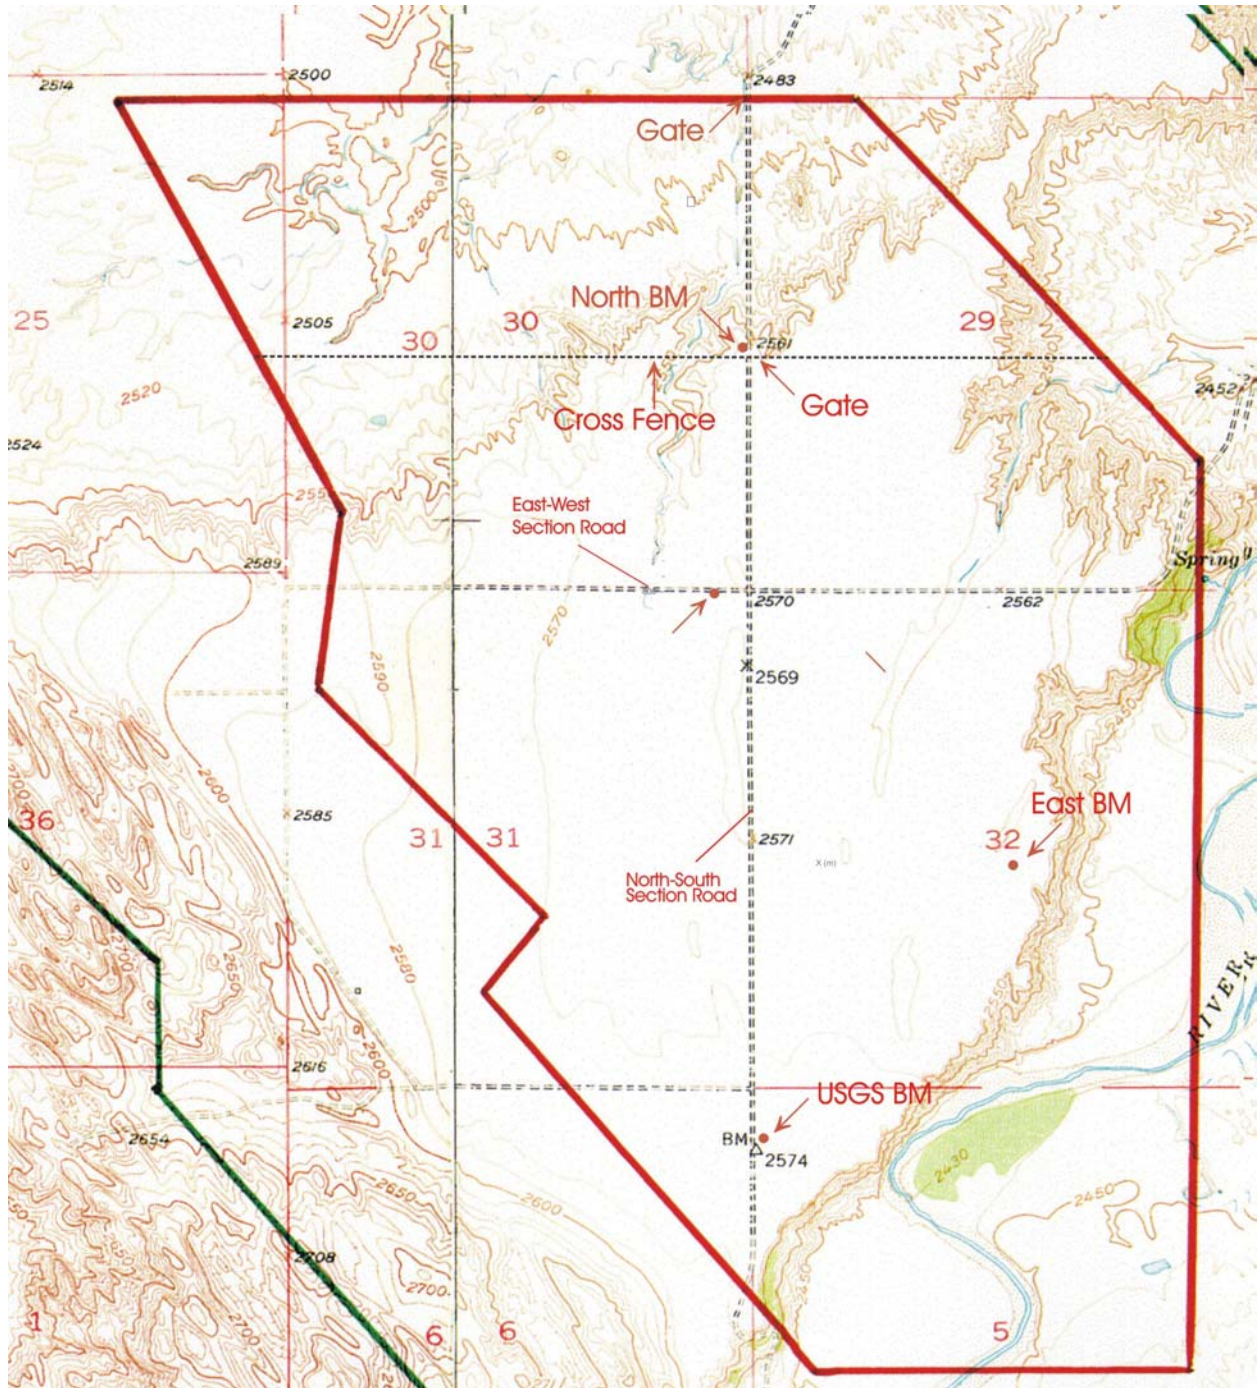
2514
2500
2483
Gate
2500
25
2505
30
30
North BM
29
2561
2520
Cross Fence
Gate
2452
2524
East-West Section Road
2589
Spring
2570
2562
2570
2590
2569
2600
East BM
36
2585
31
31
2571
32
North-South Section Road
2650
2580
2600
2616
USGS BM
BM
2574
2654
2430
2650
2600
2450
2708
2700
2700
1
6
6
5
RIVER